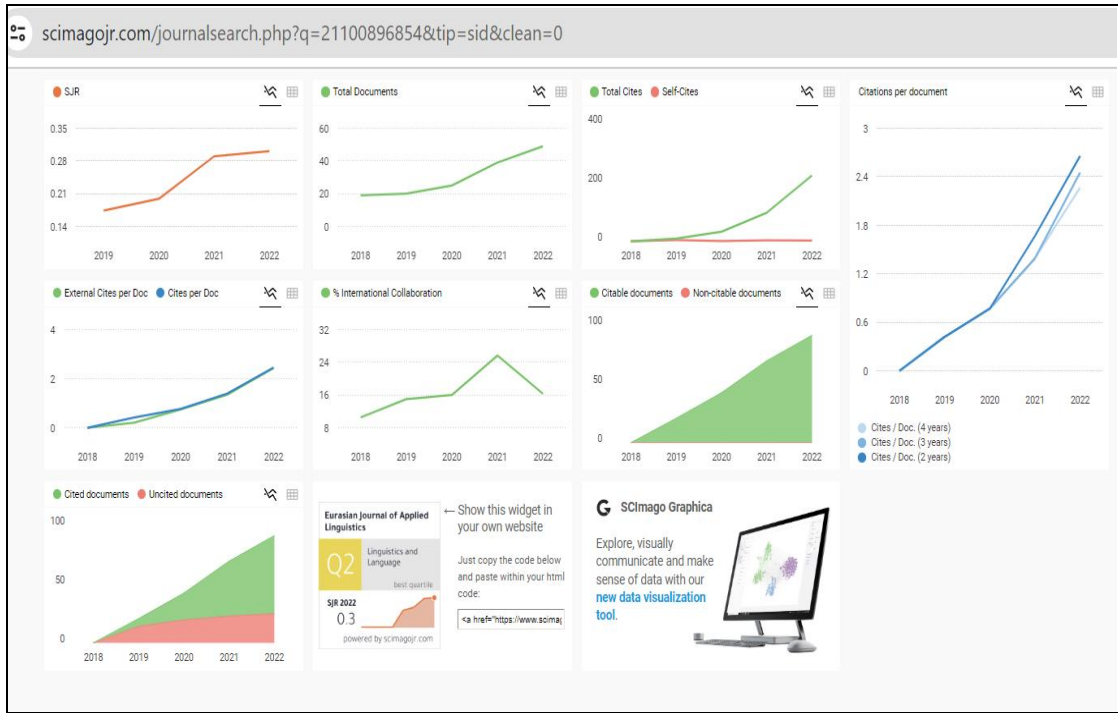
scimagojr.com/journalsearch.php?q=21100896854&tip=sid&clean=0

SJR

0.35
0.28
0.21
0.14

2019 2020 2021 2022

Total Documents

60
40
20
0

2018 2019 2020 2021 2022

Total Cites Self-Cites

400
200
0

2018 2019 2020 2021 2022

Citations per document

3
2.4
1.8
1.2
0.6
0

2018 2019 2020 2021 2022

Cites / Doc. (4 years)
Cites / Doc. (3 years)
Cites / Doc. (2 years)

External Cites per Doc Cites per Doc

4
2
0

2018 2019 2020 2021 2022

% International Collaboration

32
24
16
8

2018 2019 2020 2021 2022

Citable documents Non-citable documents

100
50
0

2018 2019 2020 2021 2022

Cited documents Uncited documents

100
50
0

2018 2019 2020 2021 2022

Eurasian Journal of Applied Linguistics

Q2 Linguistics and Language

best quartile

SJR 2022
0.3

powered by scimagojr.com

← Show this widget in your own website

Just copy the code below and paste within your html code:

<a href="https://www.scimag

SCImago Graphica

Explore, visually communicate and make sense of data with our new data visualization tool.